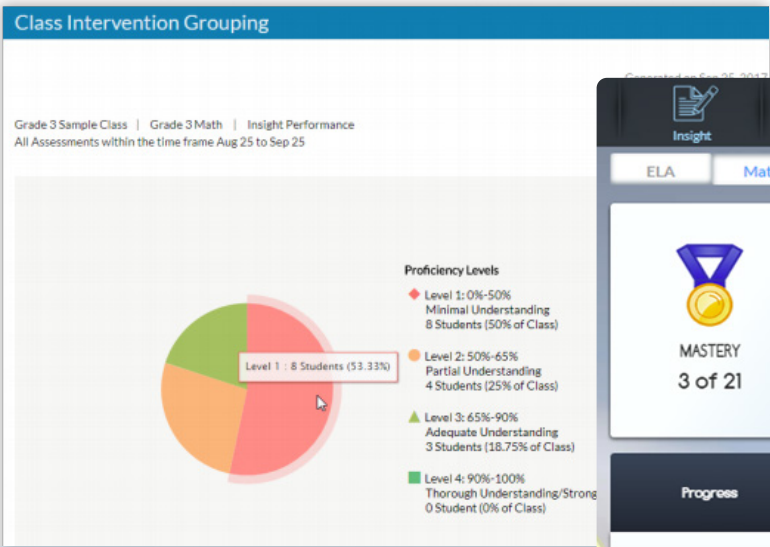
Class Intervention Grouping

Generated on Sep 25, 2017

Grade 3 Sample Class | Grade 3 Math | Insight Performance
All Assessments within the time frame Aug 25 to Sep 25

Level 1 : 8 Students (53.33%)

Proficiency Levels

Level 1: 0%-50%
Minimal Understanding
8 Students (50% of Class)

Level 2: 50%-65%
Partial Understanding
4 Students (25% of Class)

Level 3: 65%-90%
Adequate Understanding
3 Students (18.75% of Class)

Level 4: 90%-100%
Thorough Understanding/Strong
0 Student (0% of Class)

Insight

ELA

Mat

MASTERY
3 of 21

Progress